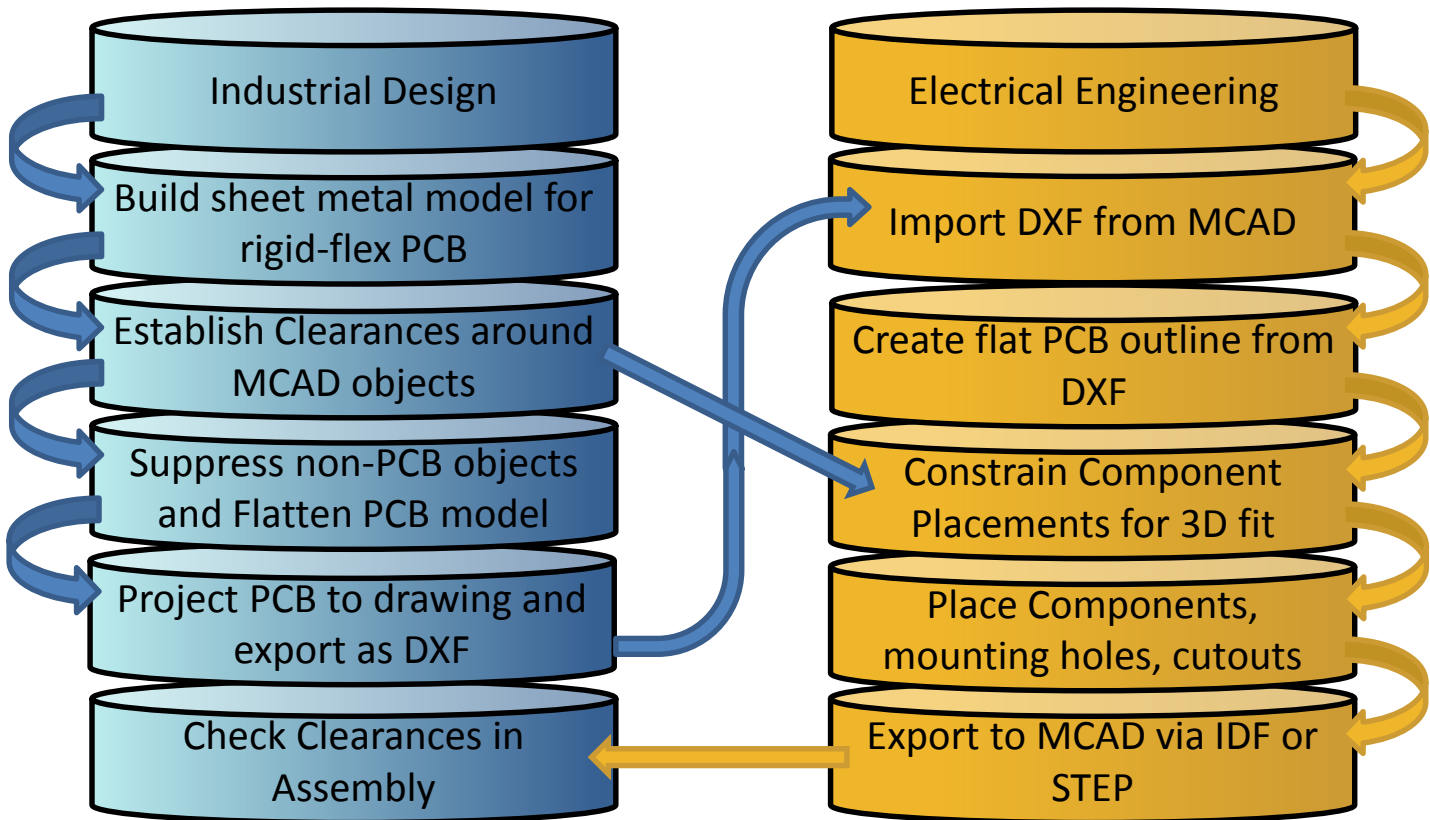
Industrial Design

Build sheet metal model for rigid-flex PCB

Establish Clearances around MCAD objects

Suppress non-PCB objects and Flatten PCB model

Project PCB to drawing and export as DXF

Check Clearances in Assembly

Electrical Engineering

Import DXF from MCAD

Create flat PCB outline from DXF

Constrain Component Placements for 3D fit

Place Components, mounting holes, cutouts

Export to MCAD via IDF or STEP